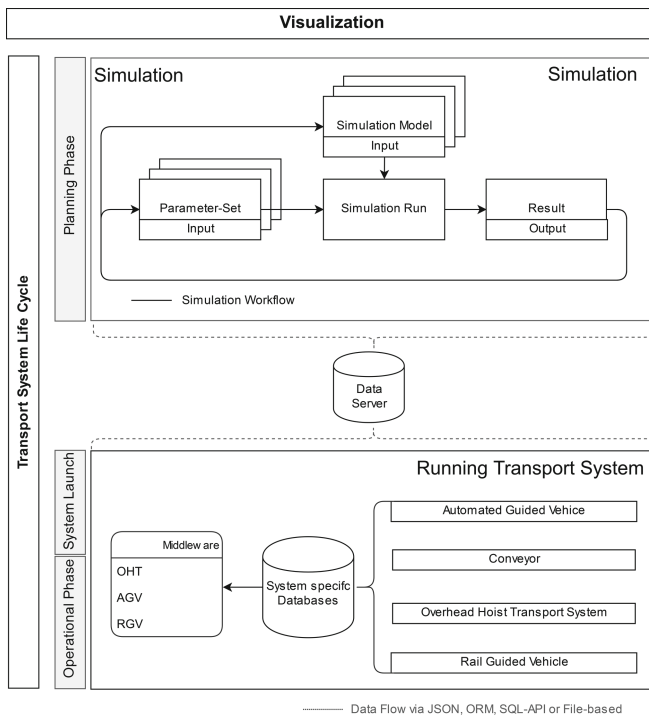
Visualization

Transport System Life Cycle

Planning Phase

Simulation

Simulation

Simulation Model

Input

Parameter-Set

Input

Simulation Run

Result

Output

Simulation Workflow

Data Server

System Launch

Operational Phase

Running Transport System

Middlew are

OHT

AGV

RGV

System specifc Databases

Automated Guided Vehice

Conveyor

Overhead Hoist Transport System

Rail Guided Vehicle

Data Flow via JSON, ORM, SQL-API or File-based